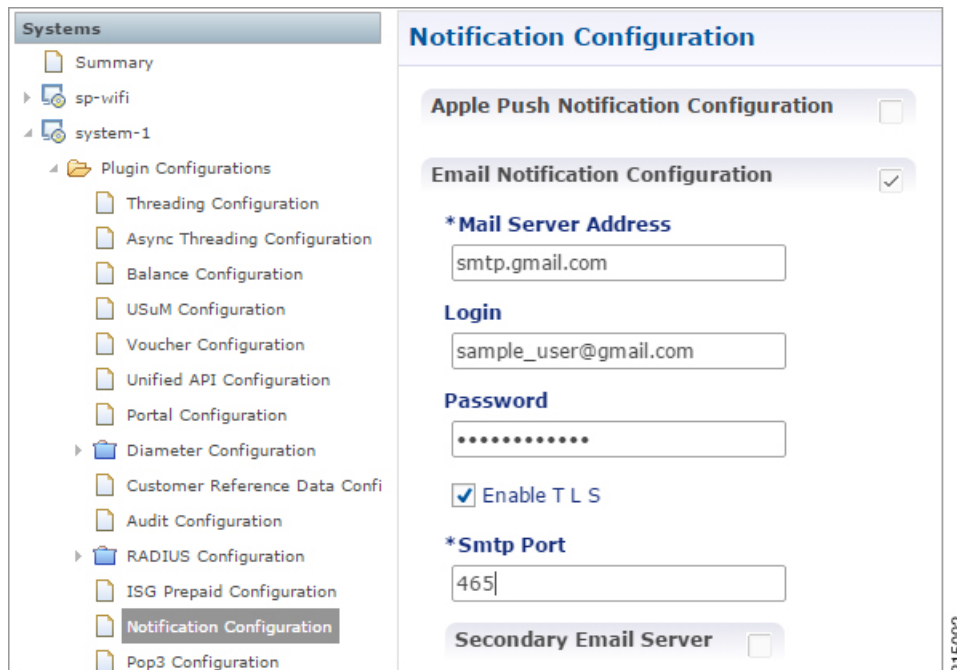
Systems
Summary
sp-wifi
system-1
Plugin Configurations
Threading Configuration
Async Threading Configuration
Balance Configuration
USuM Configuration
Voucher Configuration
Unified API Configuration
Portal Configuration
Diameter Configuration
Customer Reference Data Confi
Audit Configuration
RADIUS Configuration
ISG Prepaid Configuration
Notification Configuration
Pop3 Configuration

Notification Configuration
Apple Push Notification Configuration
Email Notification Configuration
*Mail Server Address
smtp.gmail.com
Login
sample_user@gmail.com
Password
••••••••••••
Enable T L S
*Smtp Port
465
Secondary Email Server
315000